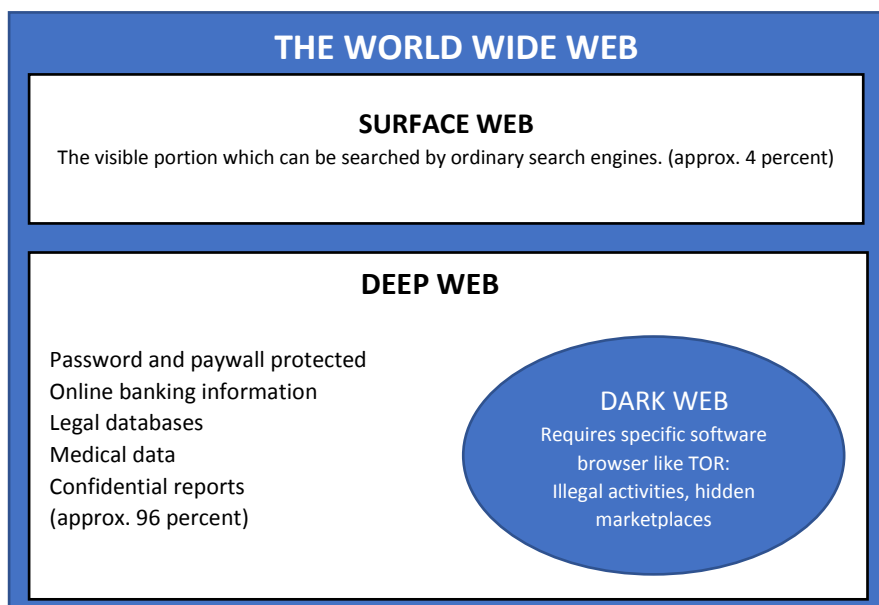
THE WORLD WIDE WEB

SURFACE WEB

The visible portion which can be searched by ordinary search engines. (approx. 4 percent)

DEEP WEB

Password and paywall protected
Online banking information
Legal databases
Medical data
Confidential reports
(approx. 96 percent)

DARK WEB

Requires specific software browser like TOR: Illegal activities, hidden marketplaces